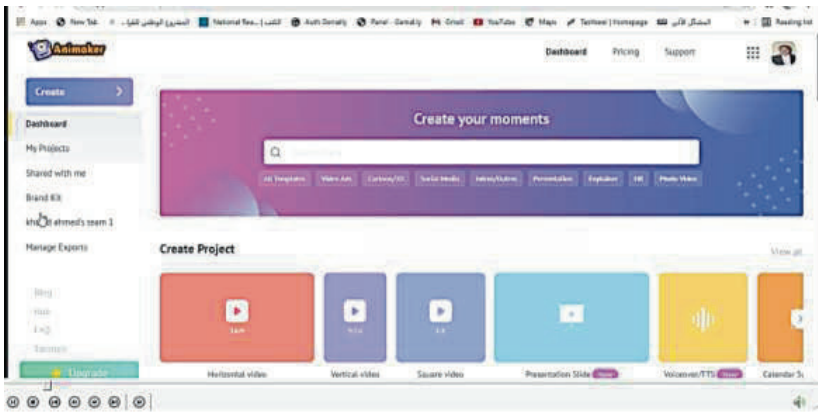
Apps New Tab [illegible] National Rea... Auth Genially Panel - Genially Gmail YouTube Maps Tasheel | Homepage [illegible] Reading list

Animaker

Dashboard Pricing Support

Create

Dashboard
My Projects
Shared with me
Brand Kit
khaled ahmed's team 1
Manage Exports

Blog
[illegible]
FAQ
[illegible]

Upgrade

Create your moments

All Templates Video Ads Cartoon/3D Social Media Intros/Outros Presentation Explainer HR Photo Video

Create Project

View all

Horizontal video
Vertical video
Square video
Presentation Slide New
Voiceover/TTS New
Calendar S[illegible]